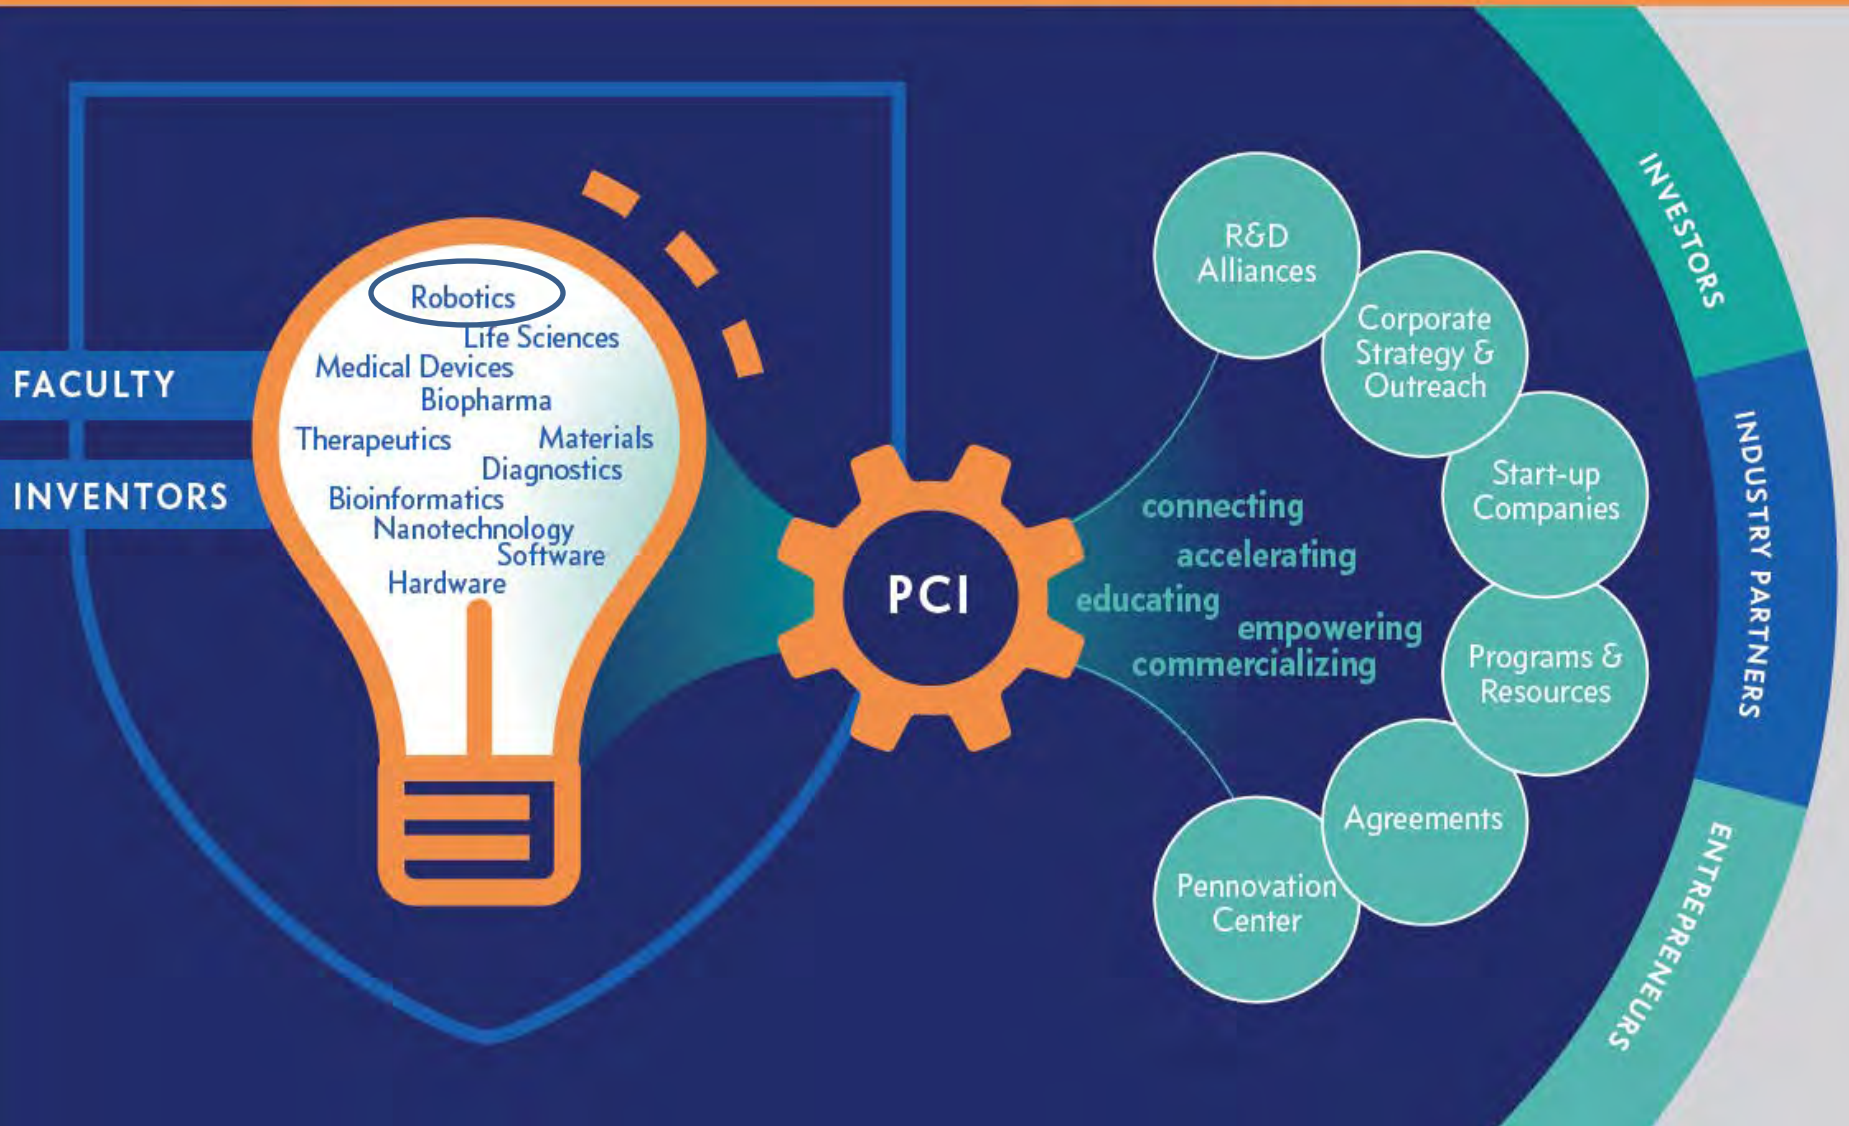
FACULTY

INVENTORS

Robotics
Life Sciences
Medical Devices
Biopharma
Therapeutics
Materials
Diagnostics
Bioinformatics
Nanotechnology
Software
Hardware

PCI

connecting
accelerating
educating
empowering
commercializing

R&D Alliances

Corporate Strategy & Outreach

Start-up Companies

Programs & Resources

Agreements

Pennovation Center

INVESTORS

INDUSTRY PARTNERS

ENTREPRENEURS